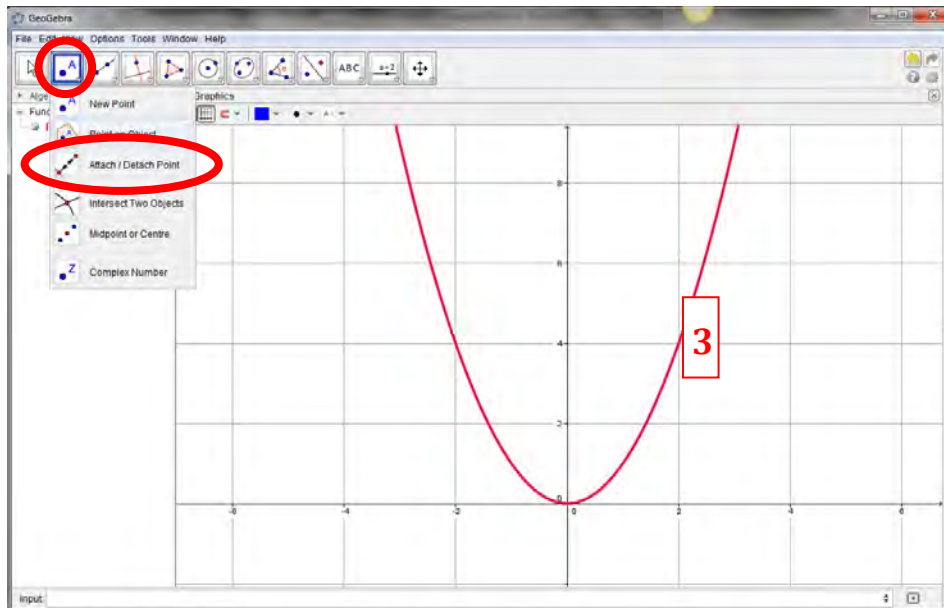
GeoGebra

File Edit View Options Tools Window Help

ABC
a=2

Alge
Func

Graphics

New Point
Point on Object
Attach / Detach Point
Intersect Two Objects
Midpoint or Centre
Complex Number

8
6
4
2
0

-6
-4
-2
0
2
4
6

3

Input: